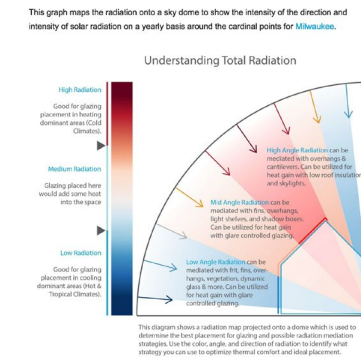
This graph maps the radiation onto a sky dome to show the intensity of the direction and intensity of solar radiation on a yearly basis around the cardinal points for Milwaukee.

Understanding Total Radiation

High Radiation

Good for glazing placement in heating dominant areas (Cold Climates).

Medium Radiation

Glazing placed here would add some heat into the space

Low Radiation

Good for glazing placement in cooling dominant areas (Hot & Tropical Climates).

High Angle Radiation can be mediated with overhangs & cantilevers. Can be utilized for heat gain with low roof insulation and skylights.

Mid Angle Radiation can be mediated with fins, overhangs, light shelves, and shallow reveals. Can be utilized for heat gain with glare controlled glazing.

Low Angle Radiation can be mediated with fritt, fins, overhangs, vegetation, dynamic glass & more. Can be utilized for heat gain with glare controlled glazing.

This diagram shows a radiation map projected onto a dome which is used to determine the best placement for glazing and possible radiation mediation strategies. Use the color, angle, and direction of radiation to identify what strategy you can use to optimize thermal comfort and ideal placement.